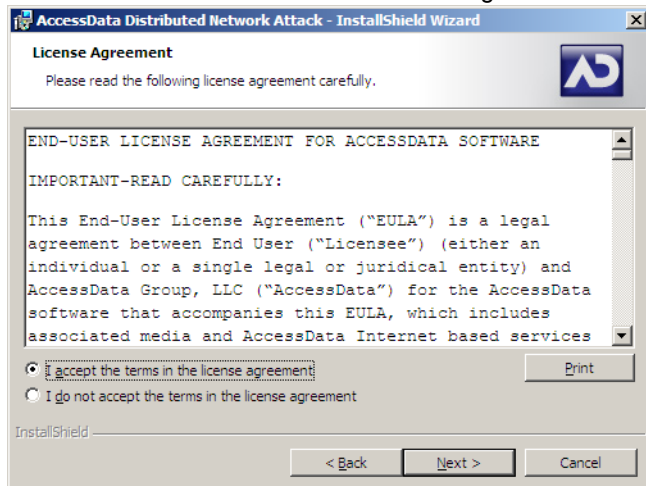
AccessData Distributed Network Attack - InstallShield Wizard

License Agreement

Please read the following license agreement carefully.

AD

END-USER LICENSE AGREEMENT FOR ACCESSDATA SOFTWARE

IMPORTANT-READ CAREFULLY:

This End-User License Agreement ("EULA") is a legal agreement between End User ("Licensee") (either an individual or a single legal or juridical entity) and AccessData Group, LLC ("AccessData") for the AccessData software that accompanies this EULA, which includes associated media and AccessData Internet based services

I accept the terms in the license agreement

Print

I do not accept the terms in the license agreement

InstallShield

< Back

Next >

Cancel